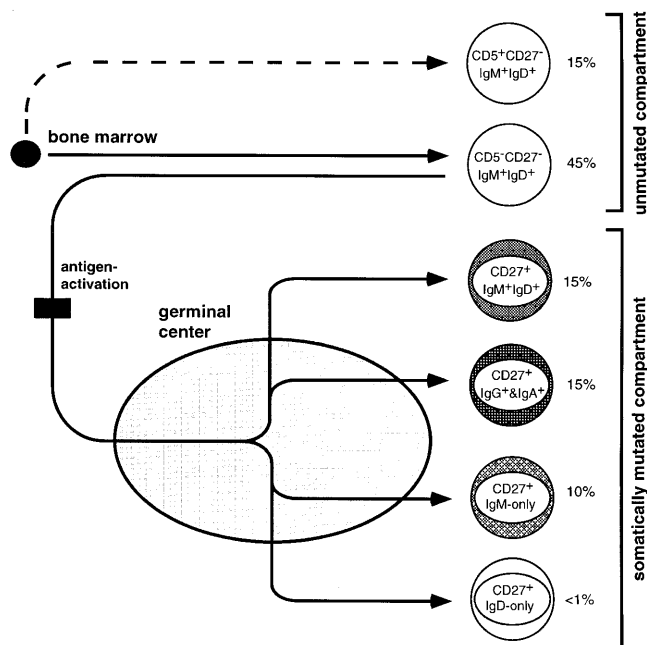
$CD5^+CD27^-$
$IgM^+IgD^+$
15%

bone marrow

$CD5^-CD27^-$
$IgM^+IgD^+$
45%

unmutated compartment

antigen-activation

germinal center

$CD27^+$
$IgM^+IgD^+$
15%

$CD27^+$
$IgG^+\&IgA^+$
15%

$CD27^+$
IgM-only
10%

$CD27^+$
IgD-only
<1%

somatically mutated compartment